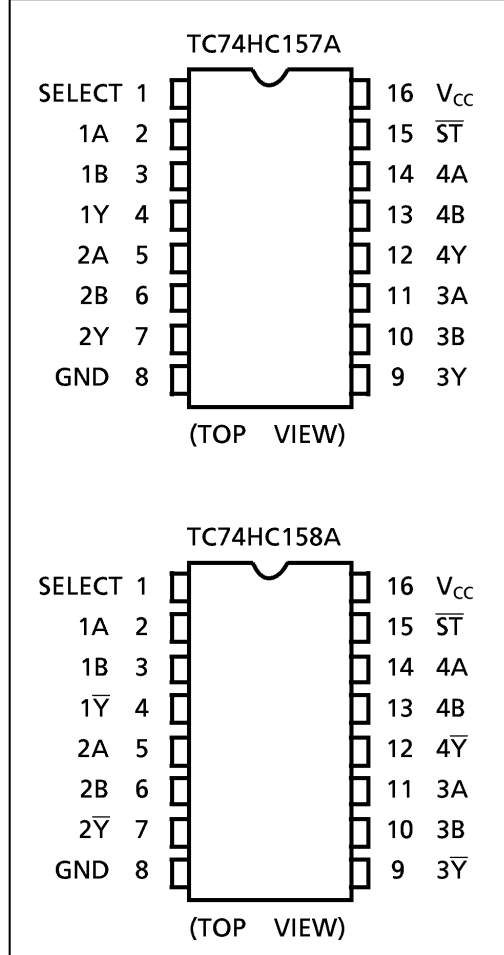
TC74HC157A

SELECT 1
1A 2
1B 3
1Y 4
2A 5
2B 6
2Y 7
GND 8

16 $V_{CC}$
15 $\overline{ST}$
14 4A
13 4B
12 4Y
11 3A
10 3B
9 3Y

(TOP VIEW)

TC74HC158A

SELECT 1
1A 2
1B 3
$1\overline{Y}$ 4
2A 5
2B 6
$2\overline{Y}$ 7
GND 8

16 $V_{CC}$
15 $\overline{ST}$
14 4A
13 4B
12 $4\overline{Y}$
11 3A
10 3B
9 $3\overline{Y}$

(TOP VIEW)